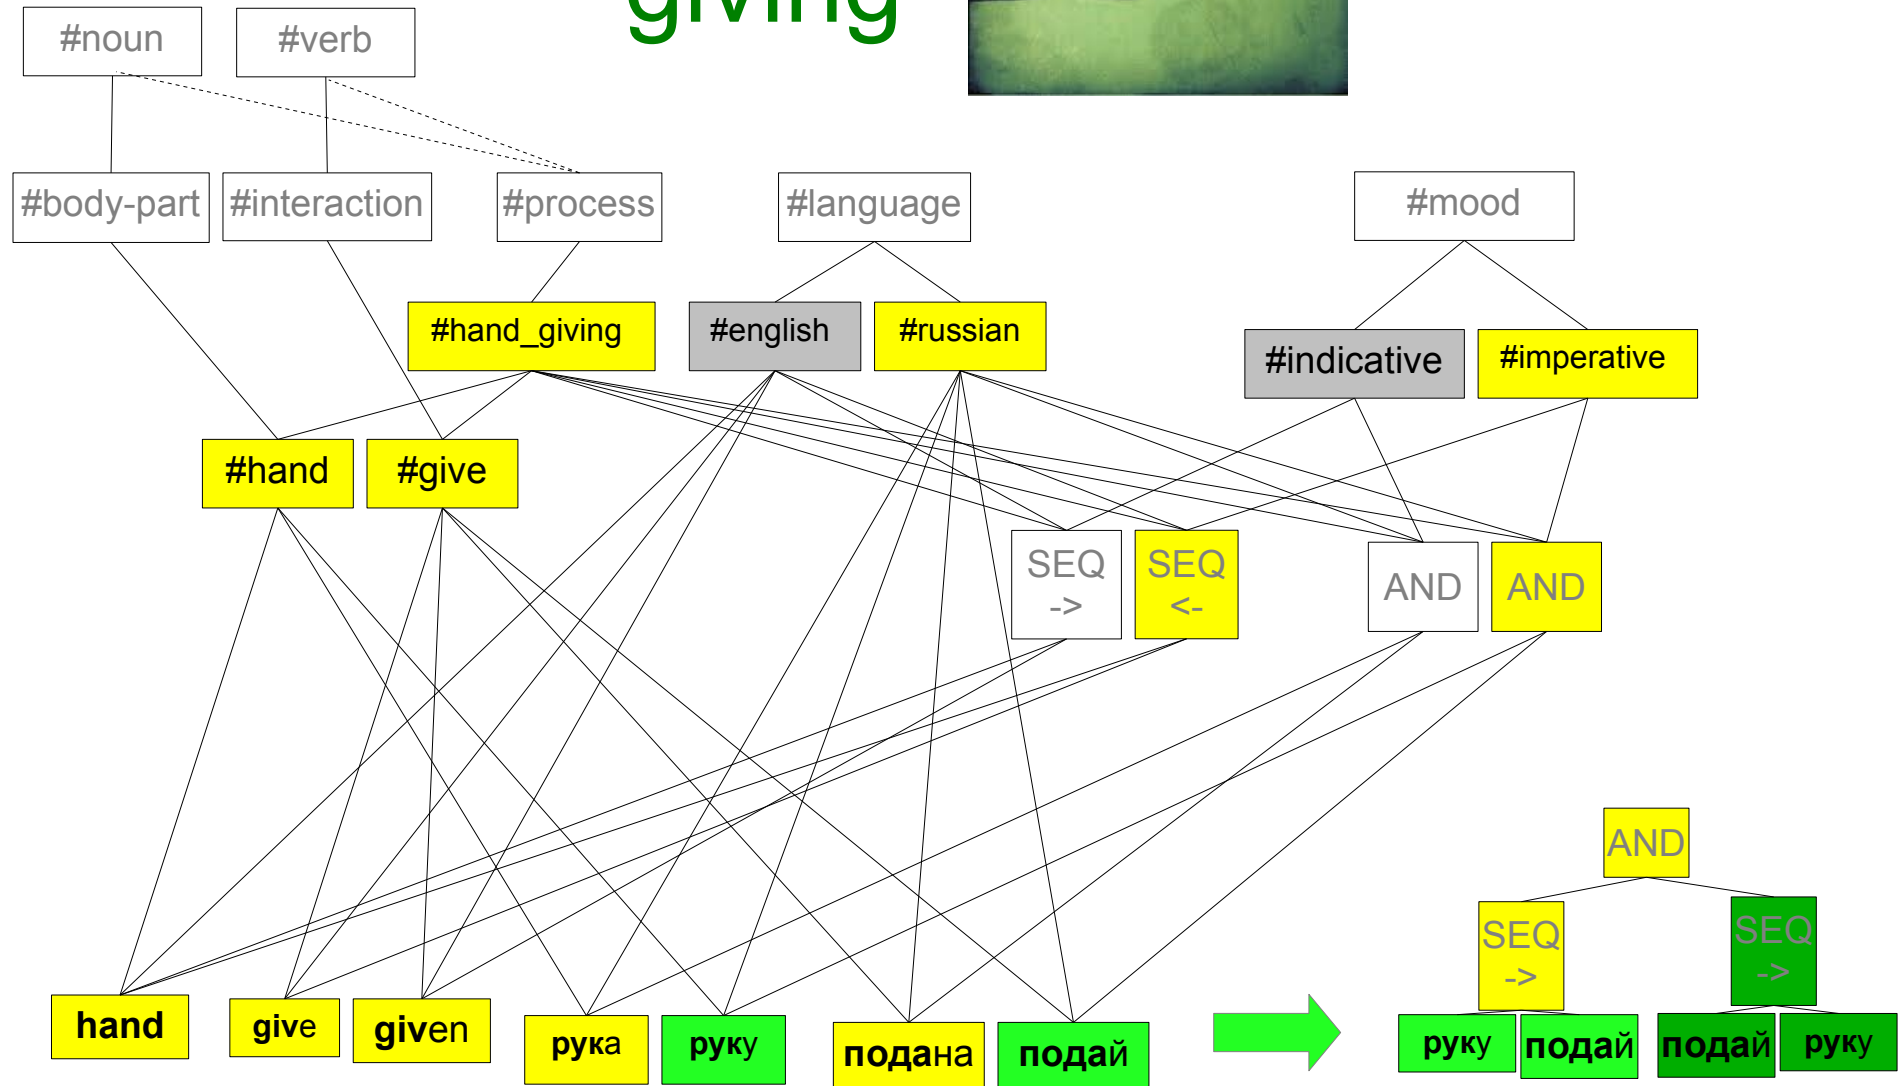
giving

#noun
#verb

#body-part
#interaction
#process
#language
#mood

#hand_giving
#english
#russian
#indicative
#imperative

#hand
#give

SEQ ->
SEQ <-
AND
AND

AND
SEQ ->
SEQ ->

hand
give
given
рука
руку
подана
подай
руку
подай
подай
руку